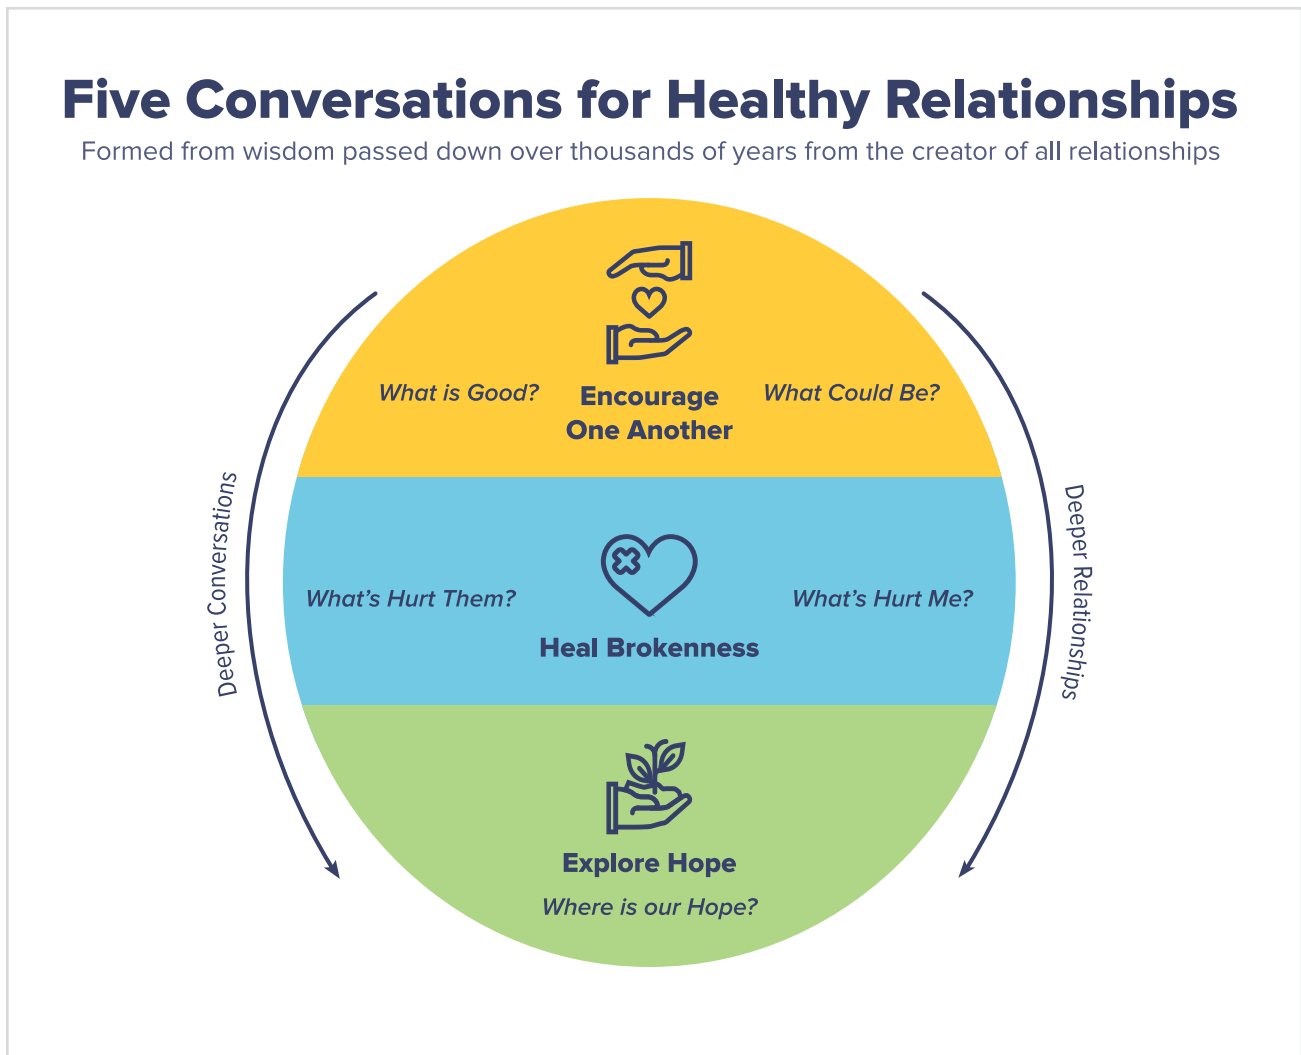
Five Conversations for Healthy Relationships

Formed from wisdom passed down over thousands of years from the creator of all relationships

What is Good?

Encourage One Another

What Could Be?

Deeper Conversations

Deeper Relationships

What's Hurt Them?

Heal Brokenness

What's Hurt Me?

Explore Hope

Where is our Hope?